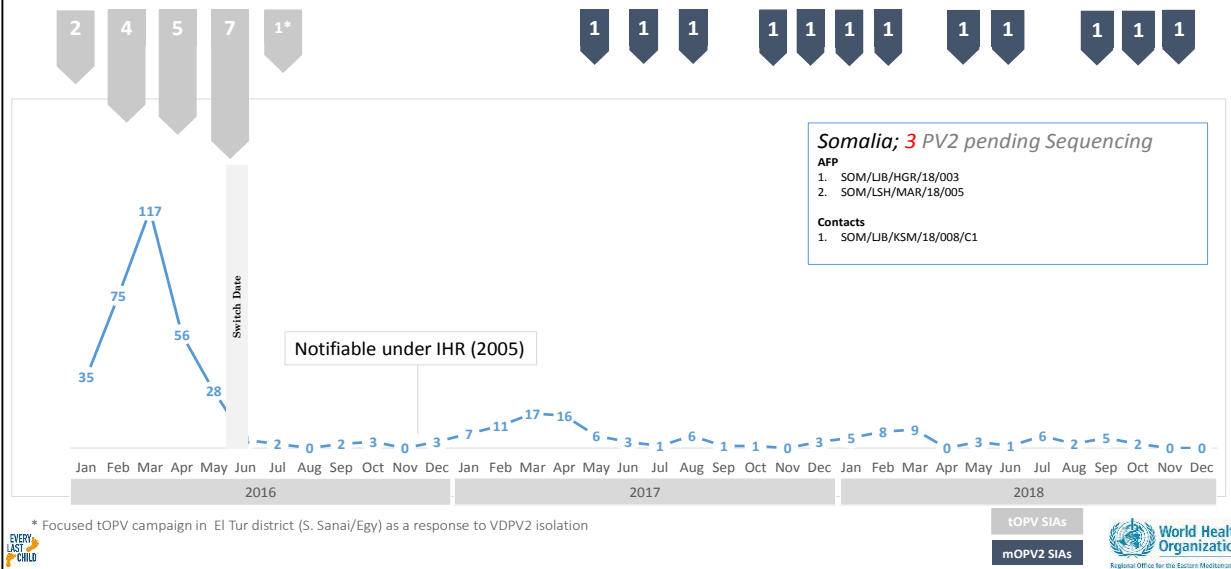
2 4 5 7 1*

1 1 1 1 1 1 1 1 1 1 1 1

Somalia; 3 PV2 pending Sequencing
AFP
1. SOM/LJB/HGR/18/003
2. SOM/LSH/MAR/18/005

Contacts
1. SOM/LJB/KSM/18/008/C1

Switch Date

Notifiable under IHR (2005)

35 75 117 56 28 2 0 2 3 0 3 7 11 17 16 6 3 1 6 1 1 0 3 5 8 9 0 3 1 6 2 5 2 0 0

Jan Feb Mar Apr May Jun Jul Aug Sep Oct Nov Dec Jan Feb Mar Apr May Jun Jul Aug Sep Oct Nov Dec Jan Feb Mar Apr May Jun Jul Aug Sep Oct Nov Dec

2016 2017 2018

* Focused tOPV campaign in El Tur district (S. Sanai/Egy) as a response to VDPV2 isolation

tOPV SIAs
mOPV2 SIAs

EVERY LAST CHILD

World Healt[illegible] Organizatio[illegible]
Regional Office for the Eastern Mediterran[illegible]